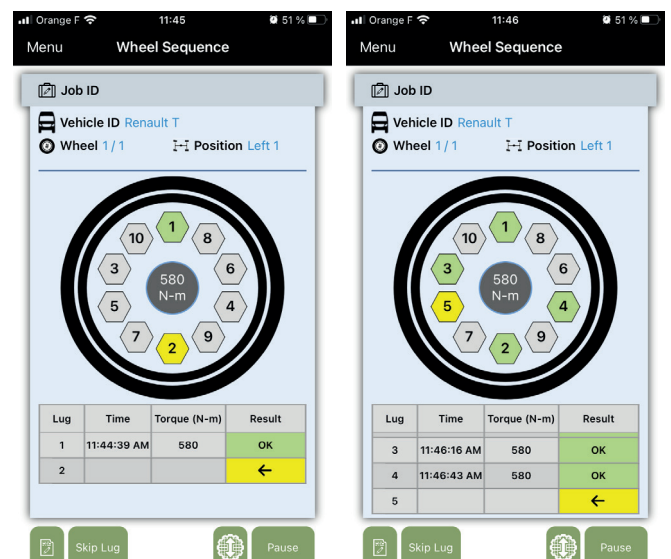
Orange F 11:45 51 %

Menu Wheel Sequence

Job ID

Vehicle ID Renault T

Wheel 1 / 1 Position Left 1

10 1 8
3 6
580
N-m
5 4
7 2 9

| Lug | Time | Torque (N-m) | Result |
|---|---|---|---|
| 1 | 11:44:39 AM | 580 | OK |
| 2 | | | ← |

Skip Lug Pause

Orange F 11:46 51 %

Menu Wheel Sequence

Job ID

Vehicle ID Renault T

Wheel 1 / 1 Position Left 1

10 1 8
3 6
580
N-m
5 4
7 2 9

| Lug | Time | Torque (N-m) | Result |
|---|---|---|---|
| 3 | 11:46:16 AM | 580 | OK |
| 4 | 11:46:43 AM | 580 | OK |
| 5 | | | ← |

Skip Lug Pause